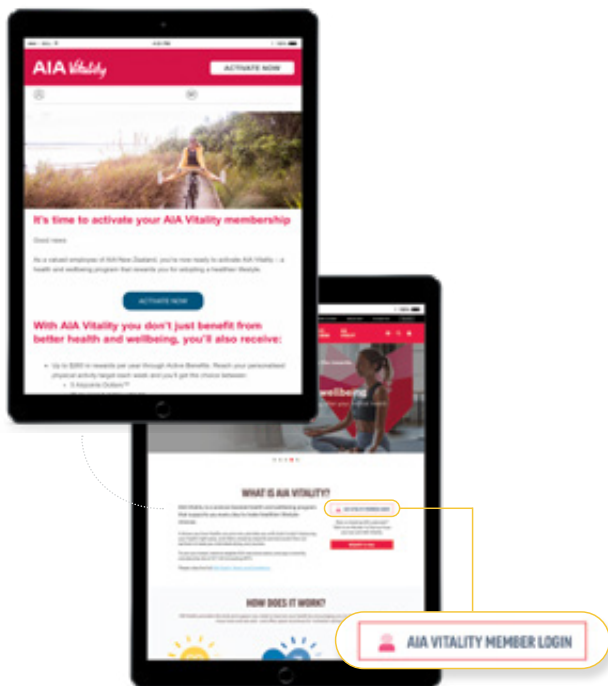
AIA Vitality

ACTIVATE NOW

It's time to activate your AIA Vitality membership

Good news

As a valued employee of AIA New Zealand, you're now ready to activate AIA Vitality – a health and wellbeing program that rewards you for adopting a healthier lifestyle.

ACTIVATE NOW

With AIA Vitality you don't just benefit from better health and wellbeing, you'll also receive:

Up to $260 in rewards per year through Active Benefits. Reach your personalised physical activity target each week and you'll get the choice between:

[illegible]

wellbeing

WHAT IS AIA VITALITY?

AIA VITALITY MEMBER LOGIN

HOW DOES IT WORK?

AIA VITALITY MEMBER LOGIN